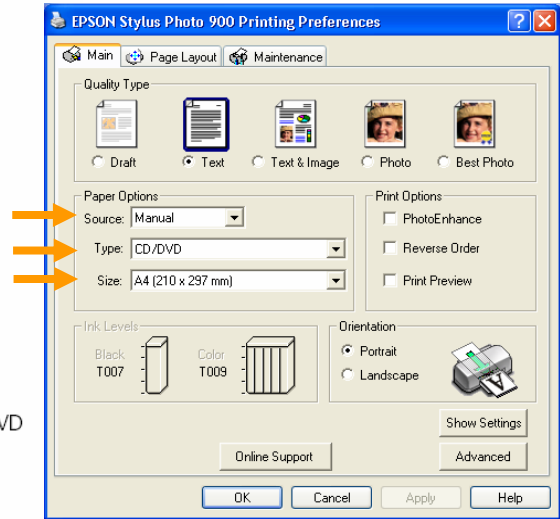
EPSON Stylus Photo 900 Printing Preferences

?
X

Main
Page Layout
Maintenance

Quality Type

Draft
Text
Text & Image
Photo
Best Photo

Paper Options
Source: Manual
Type: CD/DVD
Size: A4 (210 x 297 mm)

Print Options
PhotoEnhance
Reverse Order
Print Preview

Ink Levels
Black T007
Color T009

Orientation
Portrait
Landscape

Show Settings
Online Support
Advanced

OK
Cancel
Apply
Help

VD